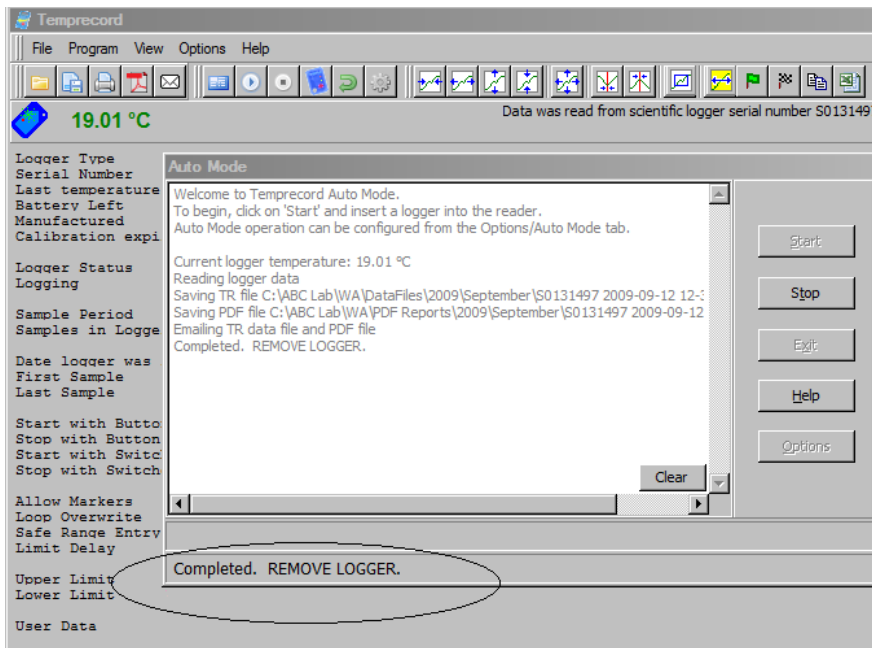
Temprecord

File Program View Options Help

19.01 °C

Data was read from scientific logger serial number S013149

Logger Type
Serial Number
Last temperature
Battery Left
Manufactured
Calibration expi

Logger Status
Logging

Sample Period
Samples in Logge

Date logger was
First Sample
Last Sample

Start with Butto
Stop with Button
Start with Switc
Stop with Switch

Allow Markers
Loop Overwrite
Safe Range Entry
Limit Delay

Upper Limit
Lower Limit

User Data

Auto Mode

Welcome to Temprecord Auto Mode.
To begin, click on 'Start' and insert a logger into the reader.
Auto Mode operation can be configured from the Options/Auto Mode tab.

Current logger temperature: 19.01 °C
Reading logger data
Saving TR file C:\ABC Lab\WA\DataFiles\2009\September\S0131497 2009-09-12 12-
Saving PDF file C:\ABC Lab\WA\PDF Reports\2009\September\S0131497 2009-09-12
Emailing TR data file and PDF file
Completed. REMOVE LOGGER.

Clear

Start

Stop

Exit

Help

Options

Completed. REMOVE LOGGER.